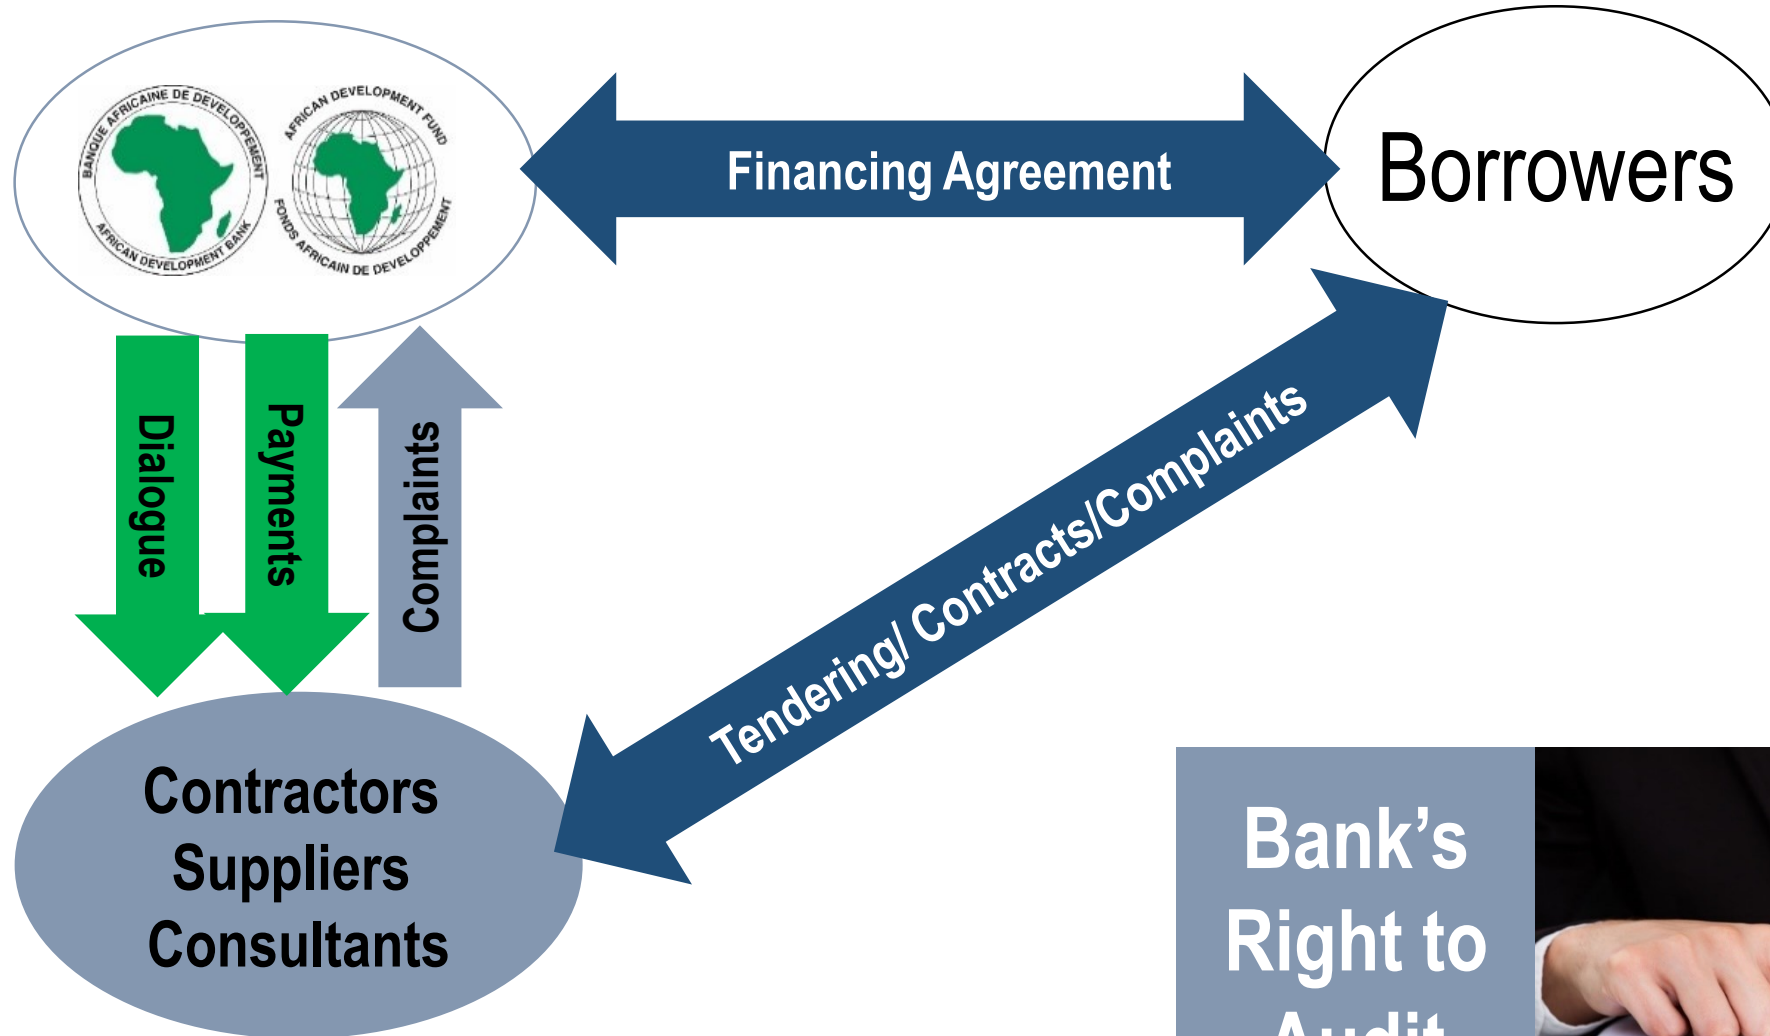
BANQUE AFRICAINE DE DEVELOPPEMENT
AFRICAN DEVELOPMENT BANK
AFRICAN DEVELOPMENT FUND
FONDS AFRICAIN DE DEVELOPPEMENT

Financing Agreement

Borrowers

Dialogue

Payments

Complaints

Tendering/ Contracts/Complaints

Contractors
Suppliers
Consultants

Bank's
Right to
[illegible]